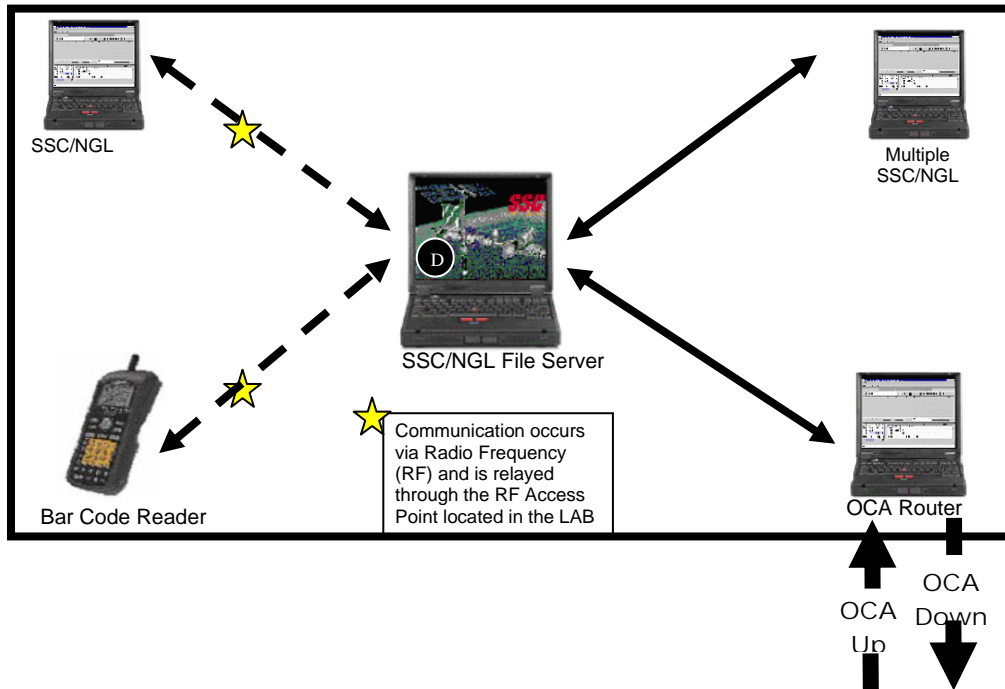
SSC/NGL

Multiple SSC/NGL

SSC

D

SSC/NGL File Server

Communication occurs via Radio Frequency (RF) and is relayed through the RF Access Point located in the LAB

Bar Code Reader

OCA Router

OCA Up

OCA Down